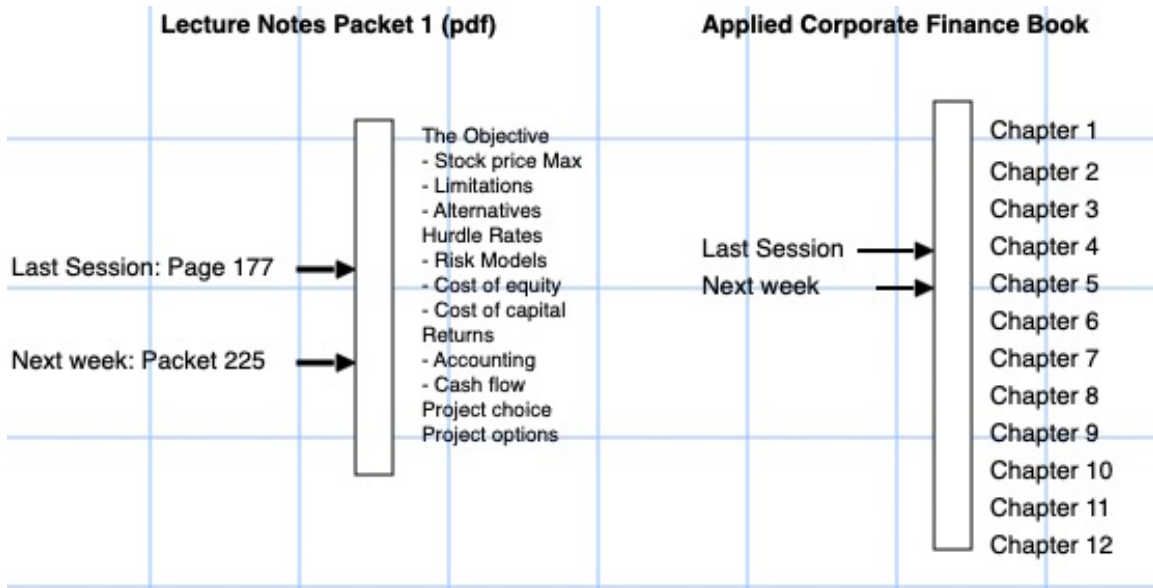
Lecture Notes Packet 1 (pdf)

Applied Corporate Finance Book

Last Session: Page 177

Next week: Packet 225

The Objective
- Stock price Max
- Limitations
- Alternatives
Hurdle Rates
- Risk Models
- Cost of equity
- Cost of capital
Returns
- Accounting
- Cash flow
Project choice
Project options

Last Session

Next week

Chapter 1
Chapter 2
Chapter 3
Chapter 4
Chapter 5
Chapter 6
Chapter 7
Chapter 8
Chapter 9
Chapter 10
Chapter 11
Chapter 12